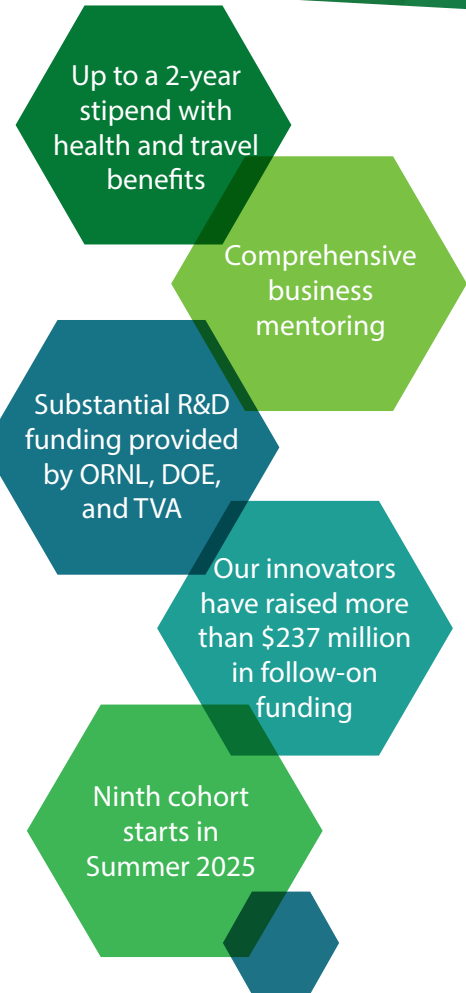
Up to a 2-year stipend with health and travel benefits

Comprehensive business mentoring

Substantial R&D funding provided by ORNL, DOE, and TVA

Our innovators have raised more than $237 million in follow-on funding

Ninth cohort starts in Summer 2025